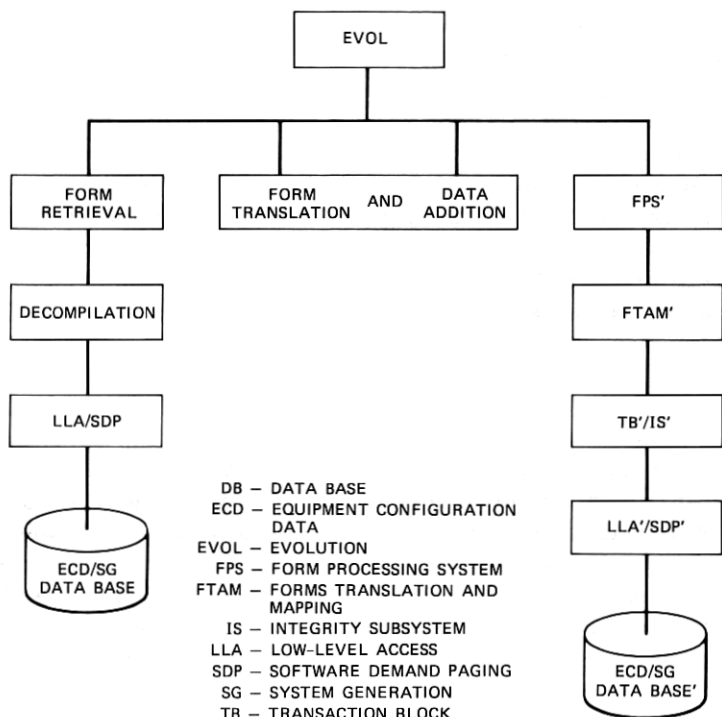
EVOL

FORM RETRIEVAL

FORM TRANSLATION AND DATA ADDITION

FPS'

DECOMPILATION

FTAM'

LLA/SDP

TB'/IS'

ECD/SG DATA BASE

LLA'/SDP'

ECD/SG DATA BASE'

DB – DATA BASE
ECD – EQUIPMENT CONFIGURATION DATA
EVOL – EVOLUTION
FPS – FORM PROCESSING SYSTEM
FTAM – FORMS TRANSLATION AND MAPPING
IS – INTEGRITY SUBSYSTEM
LLA – LOW-LEVEL ACCESS
SDP – SOFTWARE DEMAND PAGING
SG – SYSTEM GENERATION
TB – TRANSACTION BLOCK